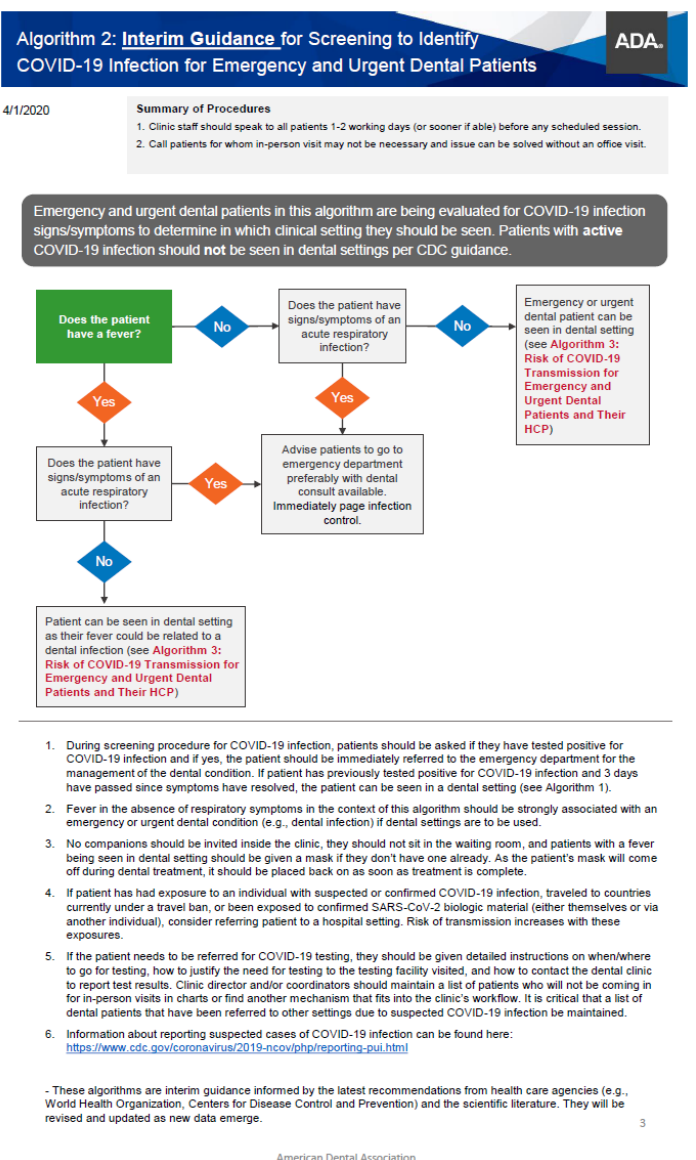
Algorithm 2: Interim Guidance for Screening to Identify COVID-19 Infection for Emergency and Urgent Dental Patients

ADA.

4/1/2020

Summary of Procedures

1. Clinic staff should speak to all patients 1-2 working days (or sooner if able) before any scheduled session.

2. Call patients for whom in-person visit may not be necessary and issue can be solved without an office visit.

Emergency and urgent dental patients in this algorithm are being evaluated for COVID-19 infection signs/symptoms to determine in which clinical setting they should be seen. Patients with active COVID-19 infection should not be seen in dental settings per CDC guidance.

Does the patient have a fever?

No

Does the patient have signs/symptoms of an acute respiratory infection?

No

Emergency or urgent dental patient can be seen in dental setting (see Algorithm 3: Risk of COVID-19 Transmission for Emergency and Urgent Dental Patients and Their HCP)

Yes

Yes

Does the patient have signs/symptoms of an acute respiratory infection?

Yes

Advise patients to go to emergency department preferably with dental consult available. Immediately page infection control.

No

Patient can be seen in dental setting as their fever could be related to a dental infection (see Algorithm 3: Risk of COVID-19 Transmission for Emergency and Urgent Dental Patients and Their HCP)

1. During screening procedure for COVID-19 infection, patients should be asked if they have tested positive for COVID-19 infection and if yes, the patient should be immediately referred to the emergency department for the management of the dental condition. If patient has previously tested positive for COVID-19 infection and 3 days have passed since symptoms have resolved, the patient can be seen in a dental setting (see Algorithm 1).

2. Fever in the absence of respiratory symptoms in the context of this algorithm should be strongly associated with an emergency or urgent dental condition (e.g., dental infection) if dental settings are to be used.

3. No companions should be invited inside the clinic, they should not sit in the waiting room, and patients with a fever being seen in dental setting should be given a mask if they don't have one already. As the patient's mask will come off during dental treatment, it should be placed back on as soon as treatment is complete.

4. If patient has had exposure to an individual with suspected or confirmed COVID-19 infection, traveled to countries currently under a travel ban, or been exposed to confirmed SARS-CoV-2 biologic material (either themselves or via another individual), consider referring patient to a hospital setting. Risk of transmission increases with these exposures.

5. If the patient needs to be referred for COVID-19 testing, they should be given detailed instructions on when/where to go for testing, how to justify the need for testing to the testing facility visited, and how to contact the dental clinic to report test results. Clinic director and/or coordinators should maintain a list of patients who will not be coming in for in-person visits in charts or find another mechanism that fits into the clinic's workflow. It is critical that a list of dental patients that have been referred to other settings due to suspected COVID-19 infection be maintained.

6. Information about reporting suspected cases of COVID-19 infection can be found here: https://www.cdc.gov/coronavirus/2019-ncov/php/reporting-pui.html

- These algorithms are interim guidance informed by the latest recommendations from health care agencies (e.g., World Health Organization, Centers for Disease Control and Prevention) and the scientific literature. They will be revised and updated as new data emerge.

3

American Dental Association